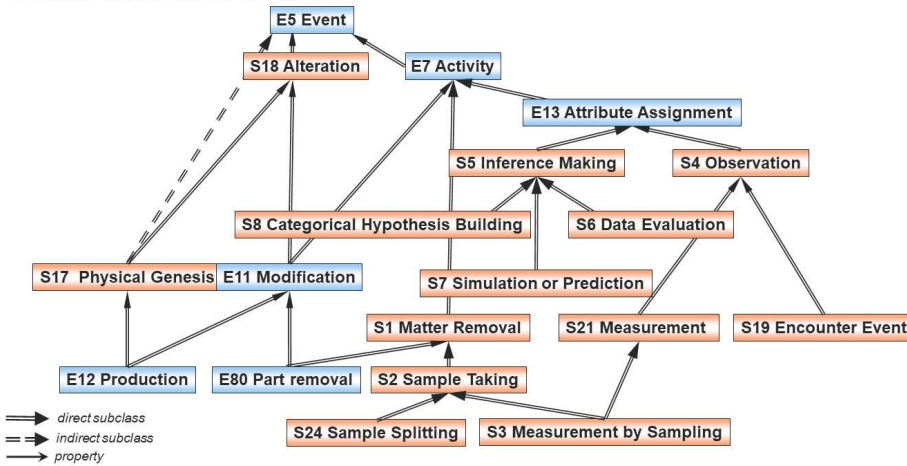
E5 Event
S18 Alteration
E7 Activity
E13 Attribute Assignment
S5 Inference Making
S4 Observation
S8 Categorical Hypothesis Building
S6 Data Evaluation
S17 Physical Genesis
E11 Modification
S7 Simulation or Prediction
S1 Matter Removal
S21 Measurement
S19 Encounter Event
E12 Production
E80 Part removal
S2 Sample Taking
S24 Sample Splitting
S3 Measurement by Sampling

direct subclass
indirect subclass
property